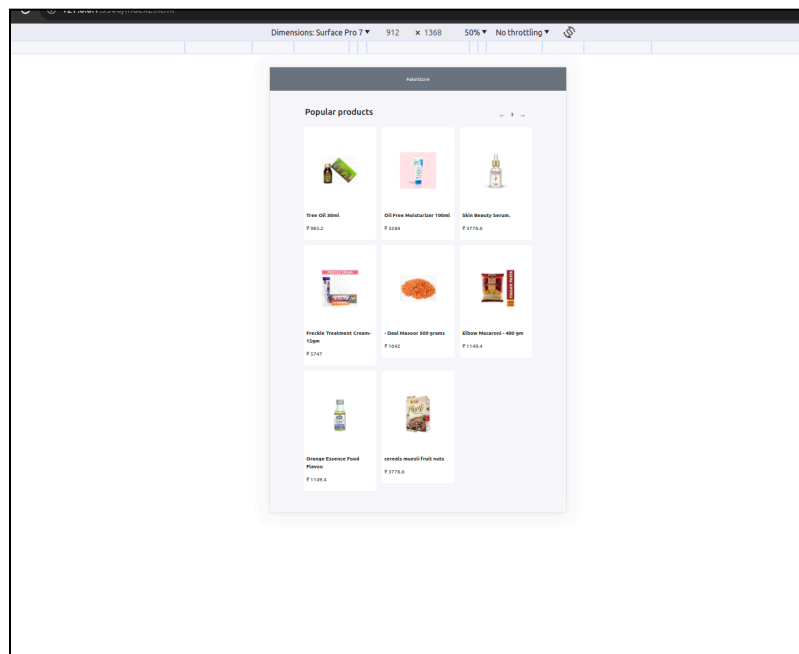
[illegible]

Dimensions: Surface Pro 7 ▾ 912 × 1368 50% ▾ No throttling ▾

FakeStore

Popular products

← 3 →

Tree Oil 30ml
₹ 965.2

Oil Free Moisturizer 100ml
₹ 3284

Skin Beauty Serum.
₹ 3776.6

Freckle Treatment Cream- 15gm
₹ 5747

- Daal Masoor 500 grams
₹ 1642

Elbow Macaroni - 400 gm
₹ 1149.4

Orange Essence Food Flavou
₹ 1149.4

cereals muesli fruit nuts
₹ 3776.6